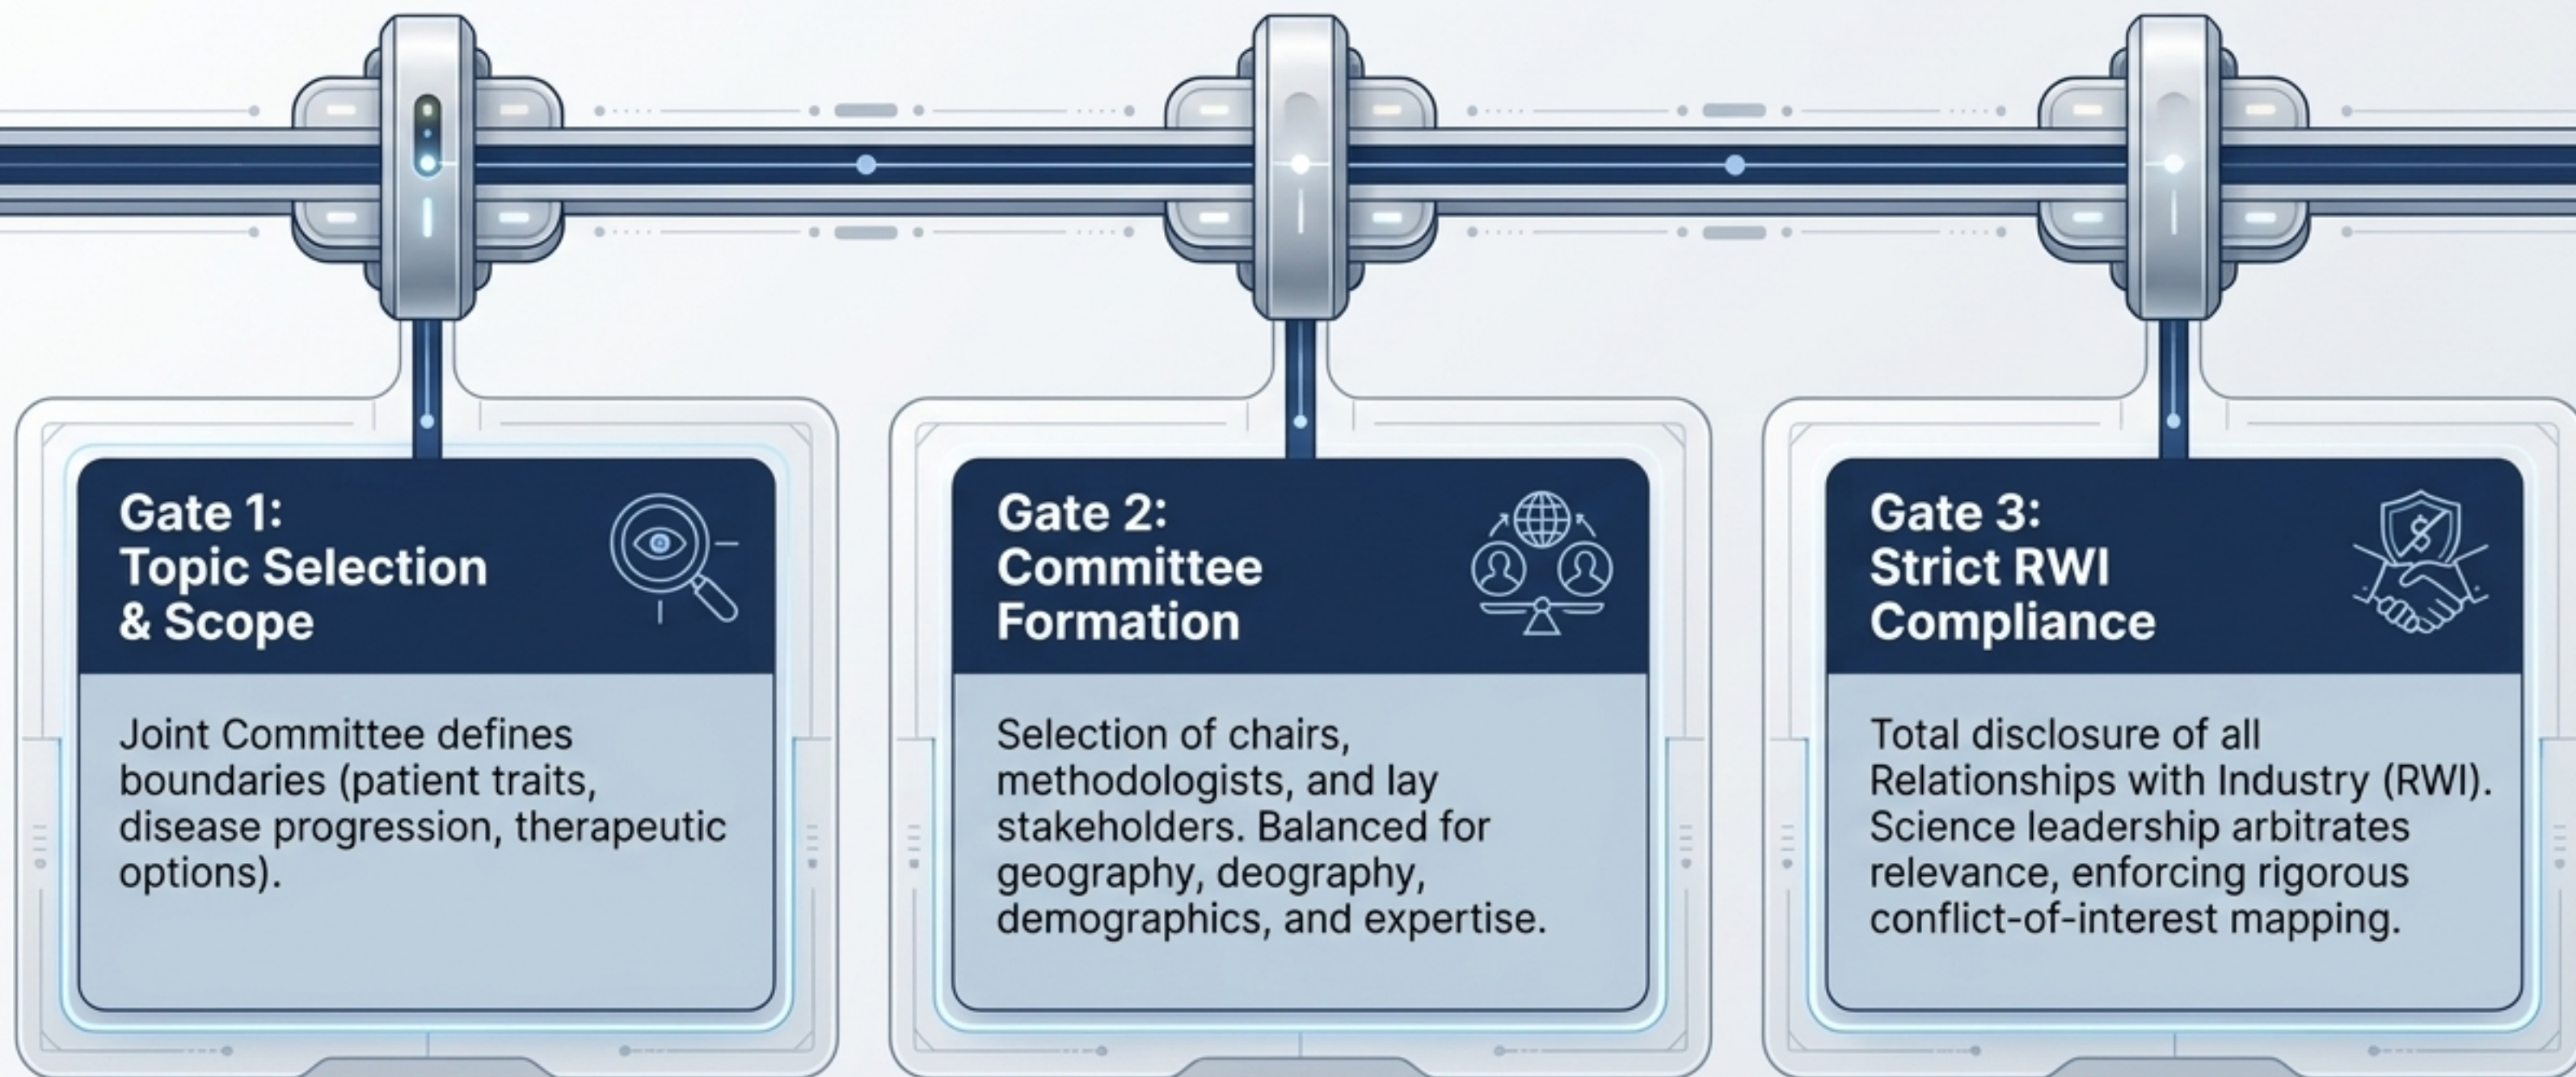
Gate 1:
Topic Selection & Scope

Joint Committee defines boundaries (patient traits, disease progression, therapeutic options).

Gate 2:
Committee Formation

Selection of chairs, methodologists, and lay stakeholders. Balanced for geography, deography, demographics, and expertise.

Gate 3:
Strict RWI Compliance

Total disclosure of all Relationships with Industry (RWI). Science leadership arbitrates relevance, enforcing rigorous conflict-of-interest mapping.